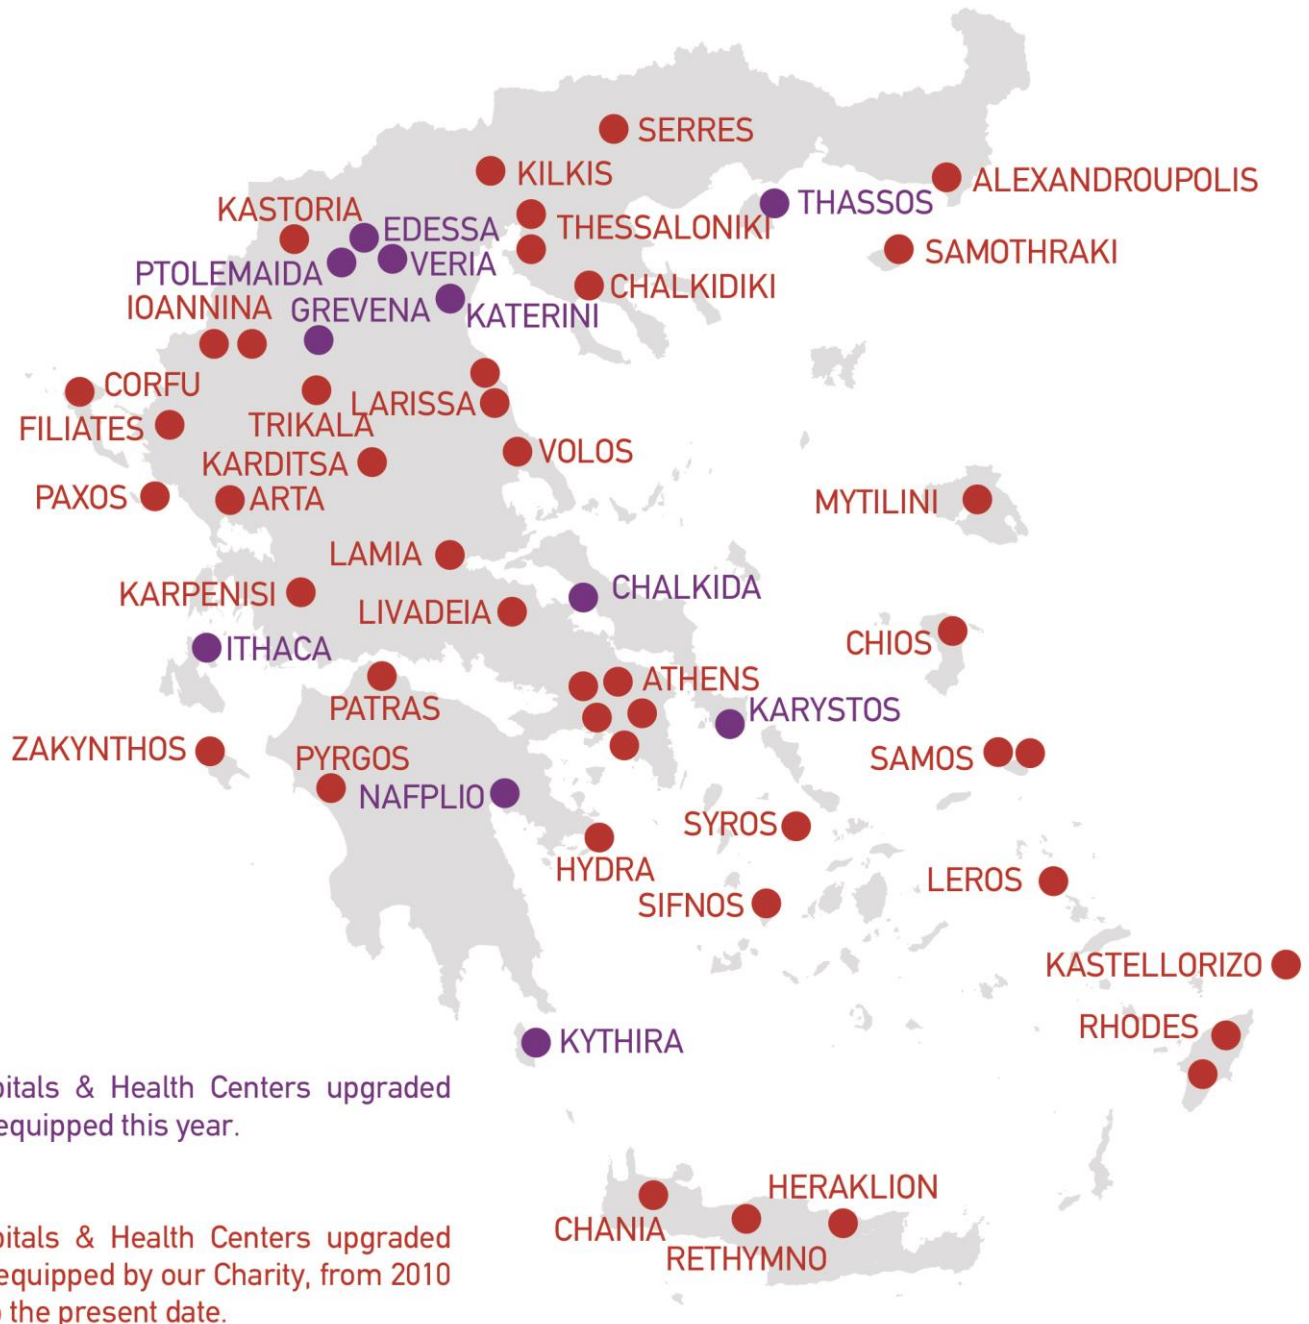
SERRES
KILKIS
ALEXANDROUPOLIS
KASTORIA
EDESSA
THESSALONIKI
THASSOS
SAMOTHRAKI
PTOLEMAIDA
VERIA
CHALKIDIKI
IOANNINA
GREVENA
KATERINI
CORFU
LARISSA
FILIATES
TRIKALA
VOLOS
KARDITSA
PAXOS
ARTA
MYTILINI
LAMIA
CHALKIDA
KARPENISI
LIVADEIA
CHIOS
ITHACA
ATHENS
PATRAS
KARYSTOS
ZAKYNTHOS
PYRGOS
SAMOS
NAFPLIO
SYROS
HYDRA
LEROS
SIFNOS
KASTELLORIZO
RHODES
KYTHIRA

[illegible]itals & Health Centers upgraded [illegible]equipped this year.

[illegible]itals & Health Centers upgraded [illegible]equipped by our Charity, from 2010 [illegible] the present date.

HERAKLION
CHANIA
RETHYMNO